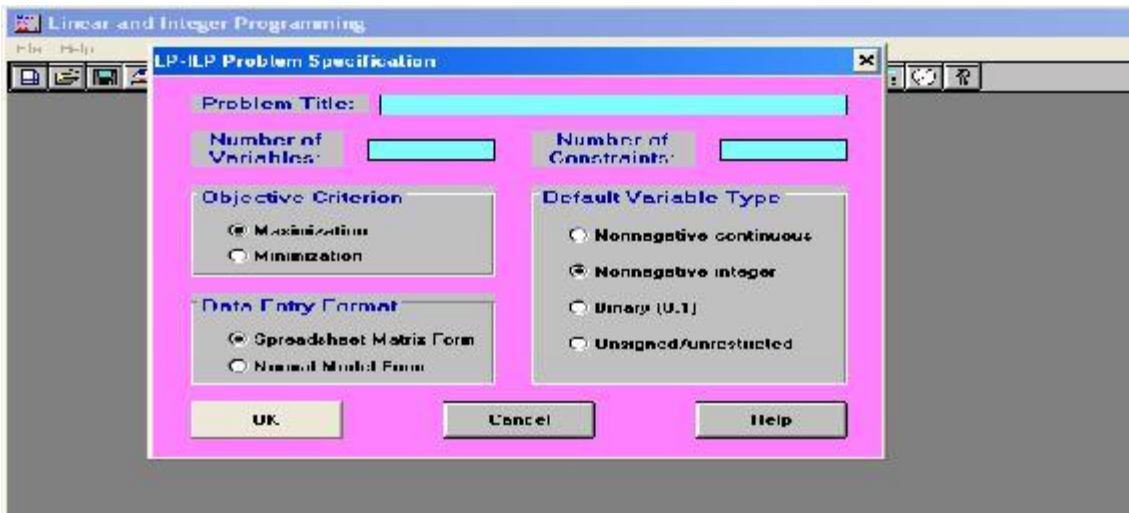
Linear and Integer Programming

File Help

LP-ILP Problem Specification

Problem Title:

Number of Variables:

Number of Constraints:

Objective Criterion

Maximization

Minimization

Default Variable Type

Nonnegative continuous

Nonnegative integer

Binary (0,1)

Unsigned/unrestricted

Data Entry Format

Spreadsheet Matrix Form

Normal Model Form

OK

Cancel

Help